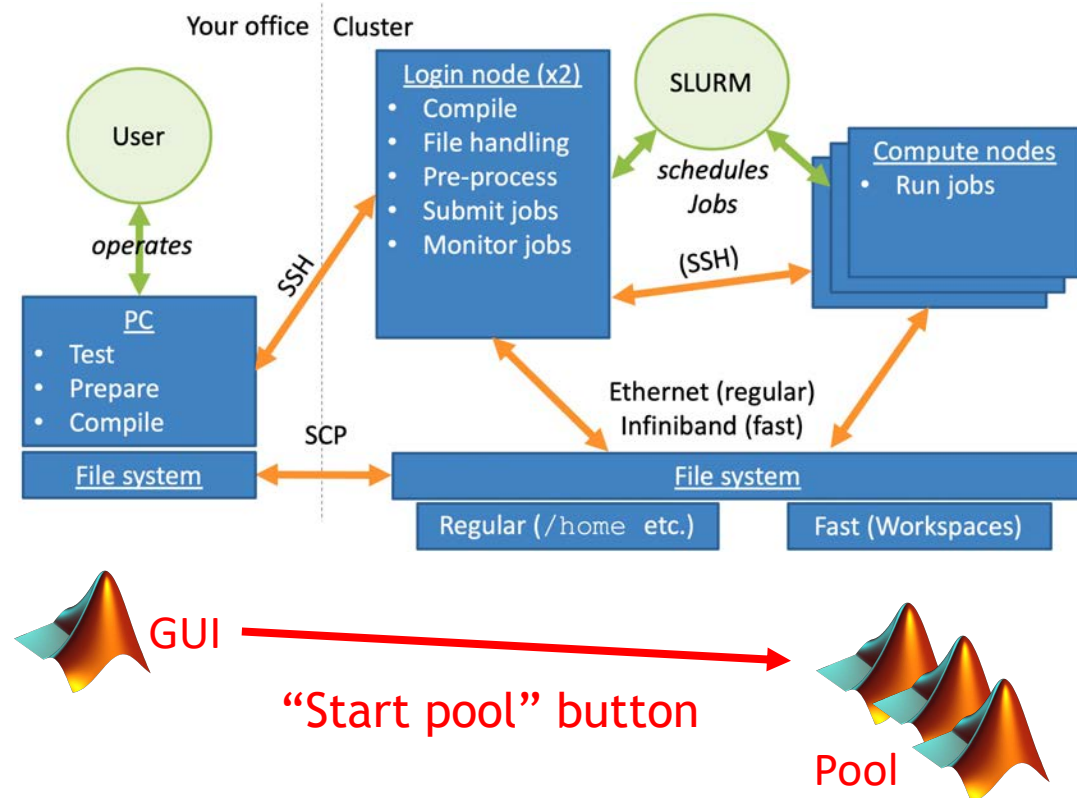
Your office

Cluster

User

operates

PC
• Test
• Prepare
• Compile

File system

SSH

SCP

Login node (x2)
• Compile
• File handling
• Pre-process
• Submit jobs
• Monitor jobs

SLURM

schedules Jobs

Compute nodes
• Run jobs

(SSH)

Ethernet (regular)
Infiniband (fast)

File system

Regular (/home etc.)

Fast (Workspaces)

GUI

“Start pool” button

Pool